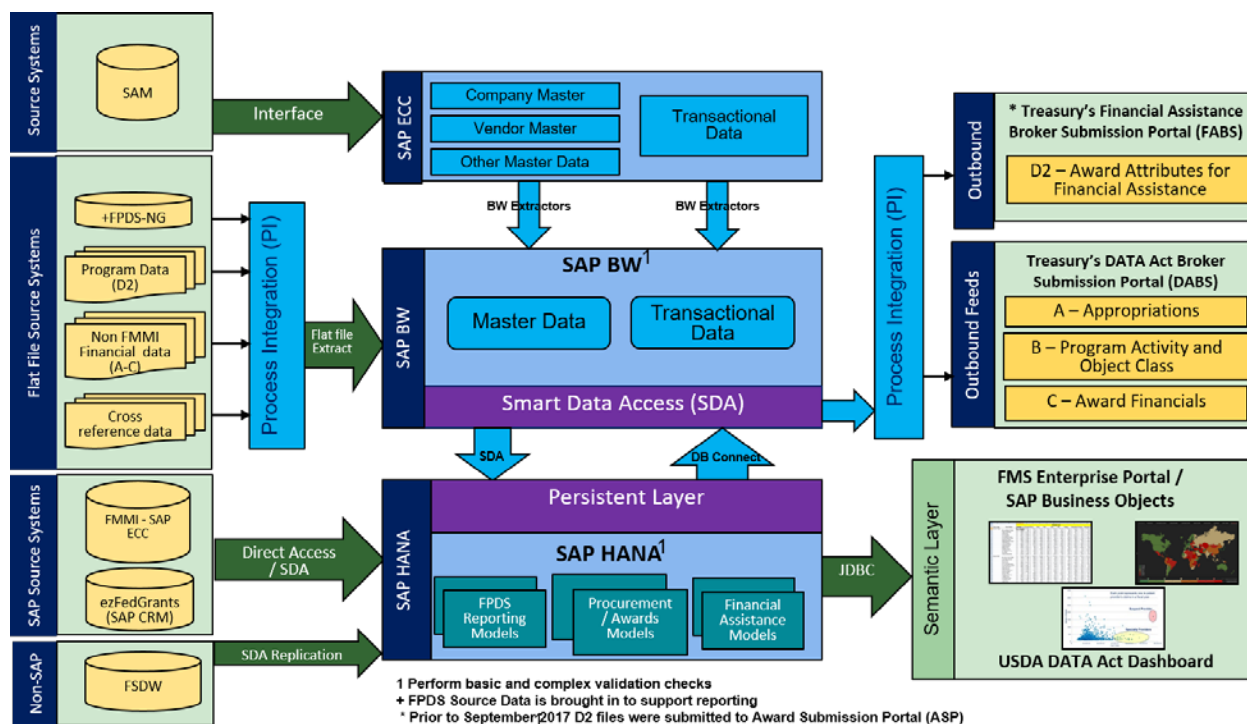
Source Systems

SAM

Interface

SAP ECC

Company Master

Vendor Master

Other Master Data

Transactional Data

BW Extractors

BW Extractors

Flat File Source Systems

+FPDS-NG

Program Data (D2)

Non FMMI Financial data (A-C)

Cross reference data

Process Integration (PI)

Flat file Extract

SAP BW

SAP BW$^1$

Master Data

Transactional Data

Smart Data Access (SDA)

SDA

DB Connect

Process Integration (PI)

Outbound

* Treasury's Financial Assistance Broker Submission Portal (FABS)

D2 – Award Attributes for Financial Assistance

Outbound Feeds

Treasury's DATA Act Broker Submission Portal (DABS)

A – Appropriations

B – Program Activity and Object Class

C – Award Financials

SAP Source Systems

FMMI - SAP ECC

ezFedGrants (SAP CRM)

Direct Access / SDA

SAP HANA

Persistent Layer

SAP HANA$^1$

FPDS Reporting Models

Procurement / Awards Models

Financial Assistance Models

JDBC

Semantic Layer

FMS Enterprise Portal / SAP Business Objects

USDA DATA Act Dashboard

Non-SAP

FSDW

SDA Replication

1 Perform basic and complex validation checks
+ FPDS Source Data is brought in to support reporting
* Prior to September 2017 D2 files were submitted to Award Submission Portal (ASP)